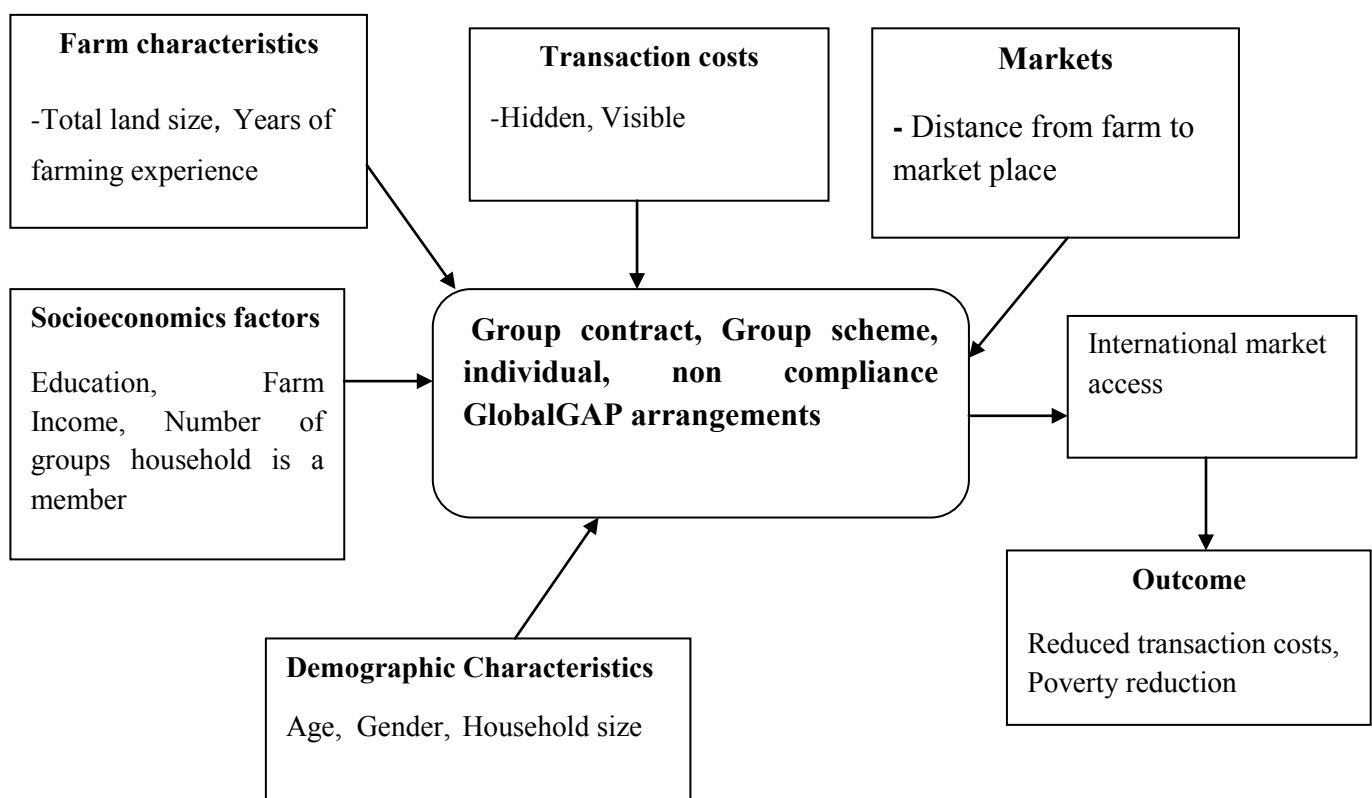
**Farm characteristics**

-Total land size, Years of farming experience

**Transaction costs**

-Hidden, Visible

**Markets**

- Distance from farm to market place

**Socioeconomics factors**

Education, Farm Income, Number of groups household is a member

**Group contract, Group scheme, individual, non compliance GlobalGAP arrangements**

International market access

**Outcome**

Reduced transaction costs, Poverty reduction

**Demographic Characteristics**

Age, Gender, Household size